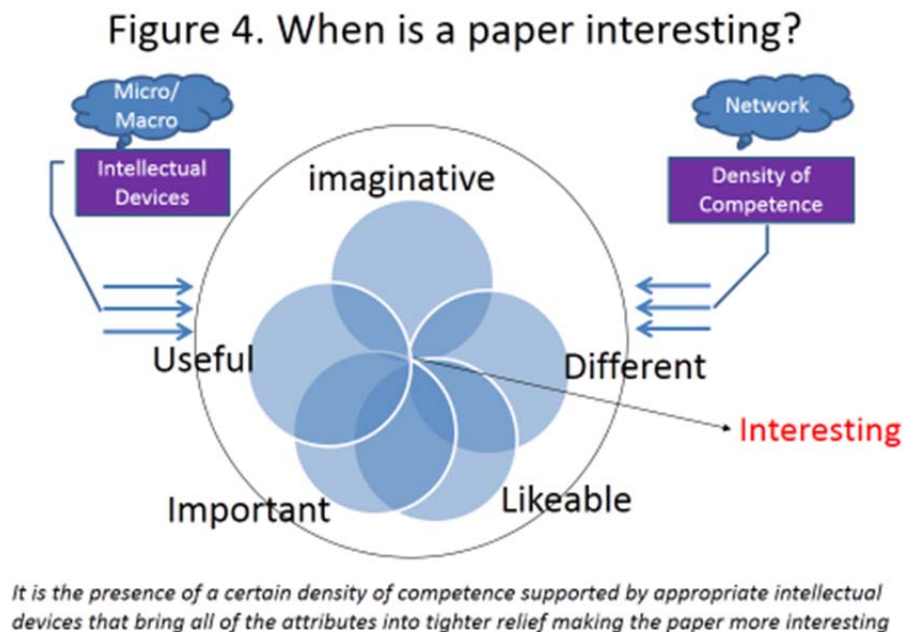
Figure 4. When is a paper interesting?

Micro/ Macro

Intellectual Devices

Network

Density of Competence

imaginative

Useful

Different

Interesting

Important

Likeable

It is the presence of a certain density of competence supported by appropriate intellectual devices that bring all of the attributes into tighter relief making the paper more interesting